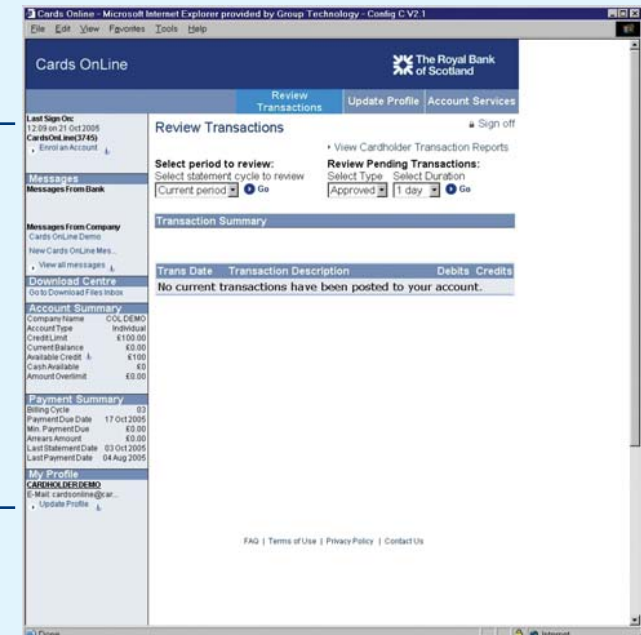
Cards Online - Microsoft Internet Explorer provided by Group Technology - Config C V2.1

File Edit View Favorites Tools Help

Cards OnLine

The Royal Bank of Scotland

Review Transactions | Update Profile | Account Services

Last Sign On:
12:09 on 21 Oct 2005
CardsOnLine(3745)
Enrol an Account

Messages
Messages From Bank

Messages From Company
Cards OnLine Demo
New Cards OnLine Mes...
View all messages

Download Centre
Go to Download Files Inbox

Account Summary
| | |
|---|---|
| Company Name | COLDEMO |
| Account Type | Individual |
| Credit Limit | £100.00 |
| Current Balance | £0.00 |
| Available Credit | £100 |
| Cash Available | £0 |
| Amount Overlimit | £0.00 |

Payment Summary
| | |
|---|---|
| Billing Cycle | 03 |
| Payment Due Date | 17 Oct 2005 |
| Min. Payment Due | £0.00 |
| Arrears Amount | £0.00 |
| Last Statement Date | 03 Oct 2005 |
| Last Payment Date | 04 Aug 2005 |

My Profile
CARDHOLDER DEMO
E-Mail: cardsonline@car...
Update Profile

Review Transactions

Sign off

View Cardholder Transaction Reports

Select period to review:
Select statement cycle to review
Current period Go

Review Pending Transactions:
Select Type Select Duration
Approved 1 day Go

Transaction Summary

| Trans Date | Transaction Description | Debits | Credits |
|---|---|---|---|
| No current transactions have been posted to your account. | | | |

FAQ | Terms of Use | Privacy Policy | Contact Us

Done

Internet